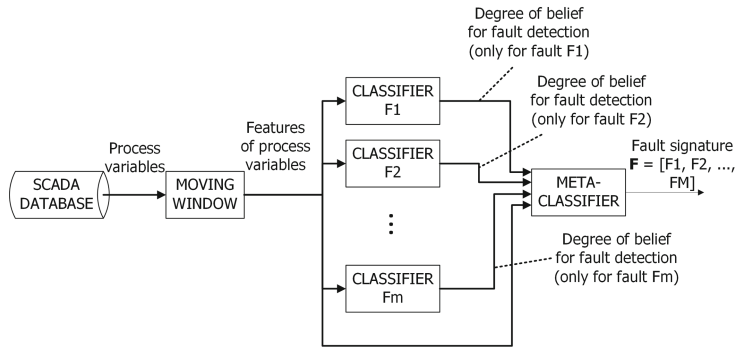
Degree of belief for fault detection (only for fault F1)

Degree of belief for fault detection (only for fault F2)

SCADA DATABASE

Process variables

MOVING WINDOW

Features of process variables

CLASSIFIER F1

CLASSIFIER F2

⋮

CLASSIFIER Fm

META-CLASSIFIER

Fault signature **F** = [F1, F2, ..., FM]

Degree of belief for fault detection (only for fault Fm)